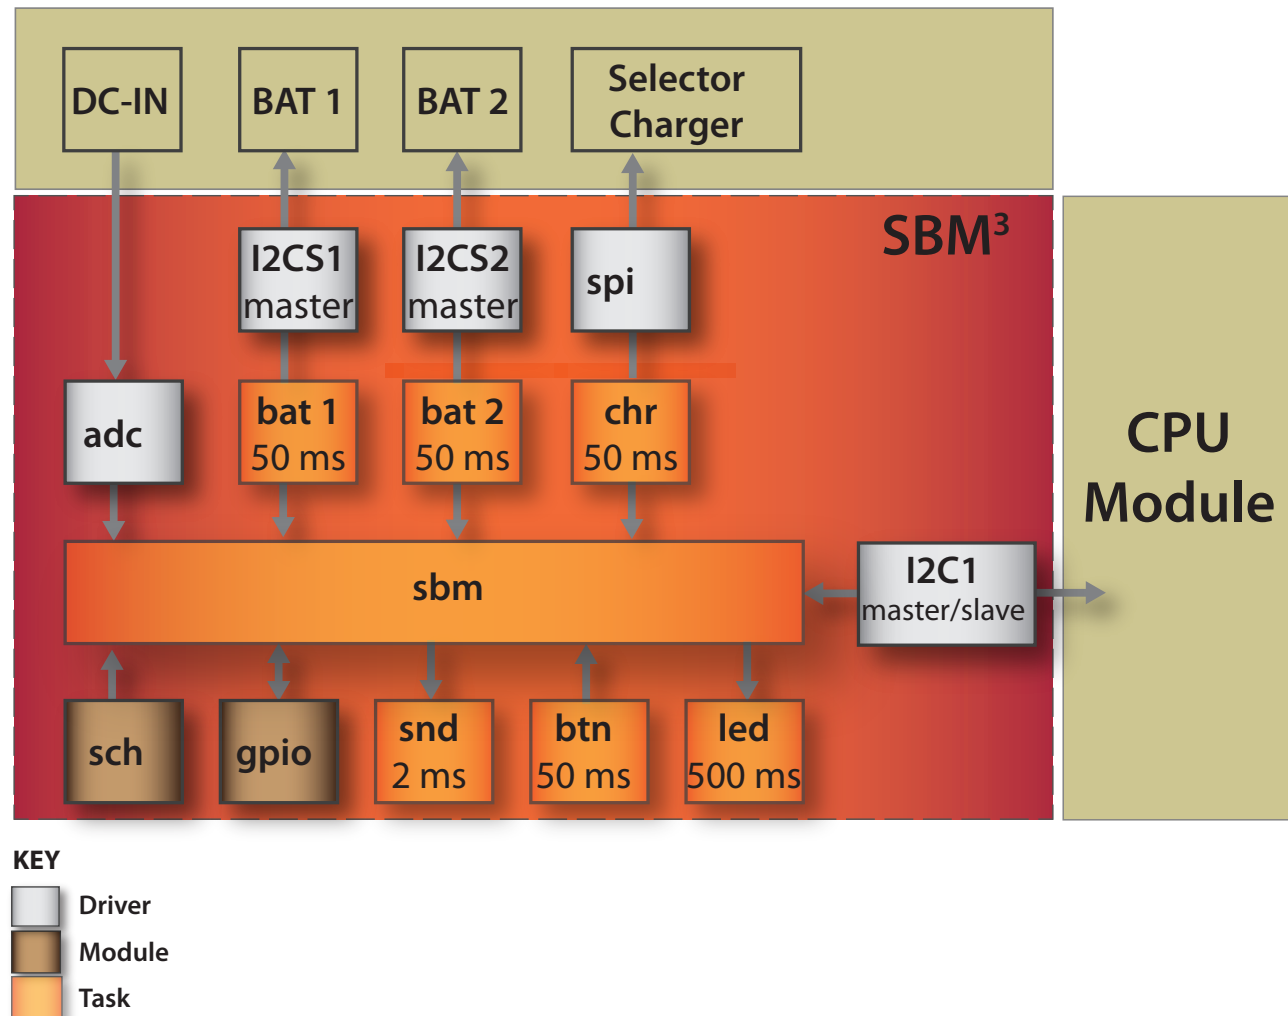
DC-IN
BAT 1
BAT 2
Selector Charger

SBM$^3$

I2CS1 master
I2CS2 master
spi

adc
bat 1 50 ms
bat 2 50 ms
chr 50 ms

CPU Module

sbm
I2C1 master/slave

sch
gpio
snd 2 ms
btn 50 ms
led 500 ms

KEY
Driver
Module
Task